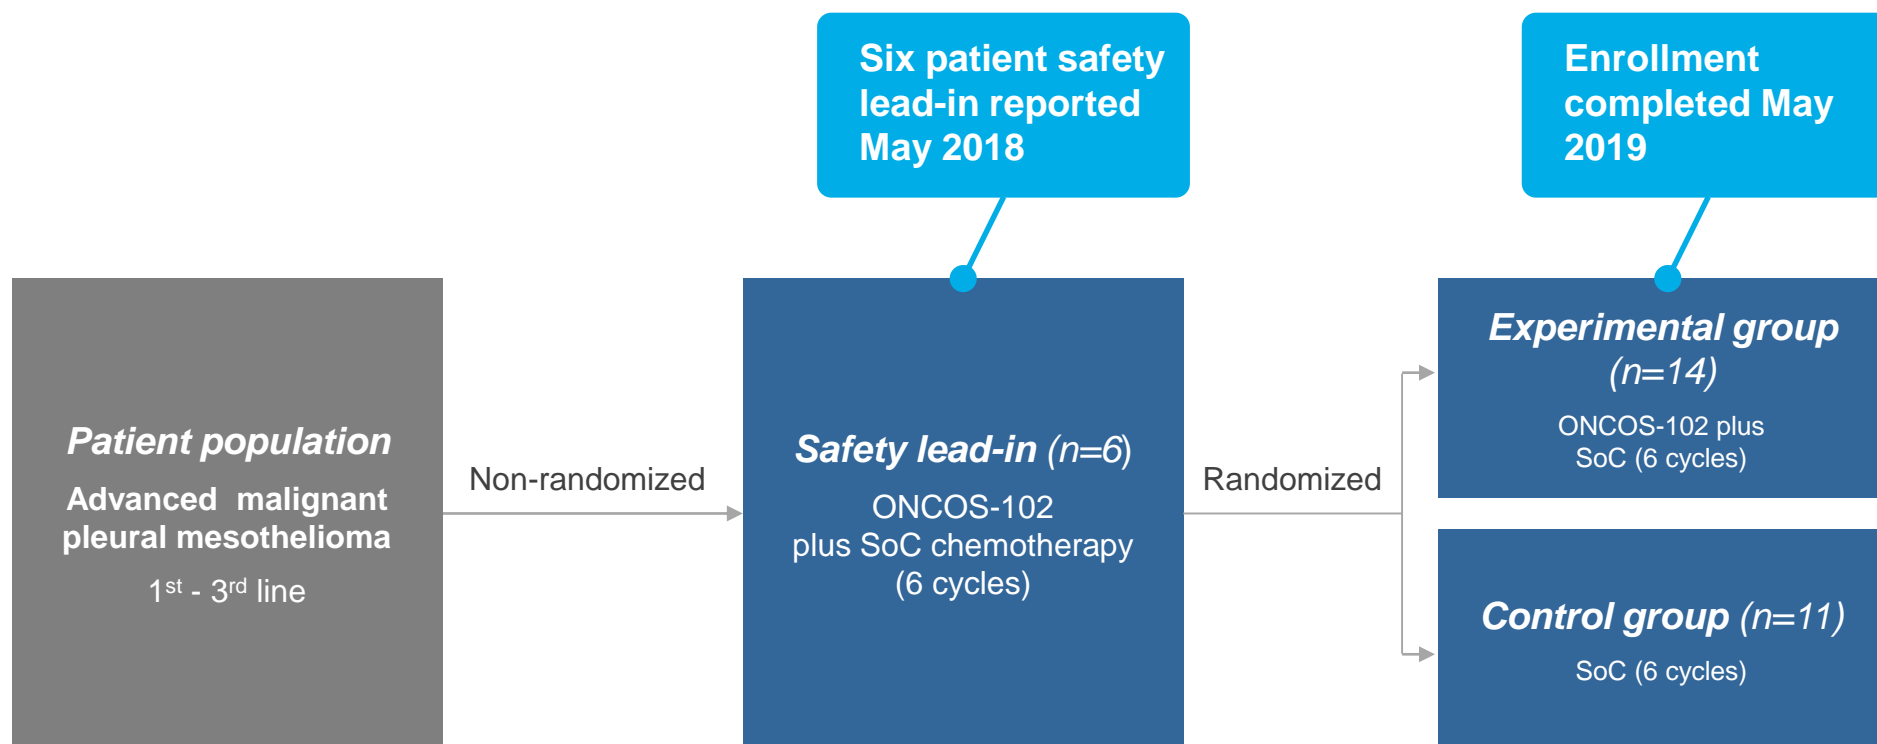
Six patient safety lead-in reported May 2018

Enrollment completed May 2019

Patient population

Advanced malignant pleural mesothelioma

1$^{st}$ - 3$^{rd}$ line

Non-randomized

Safety lead-in (n=6)

ONCOS-102 plus SoC chemotherapy (6 cycles)

Randomized

Experimental group (n=14)

ONCOS-102 plus SoC (6 cycles)

Control group (n=11)

SoC (6 cycles)